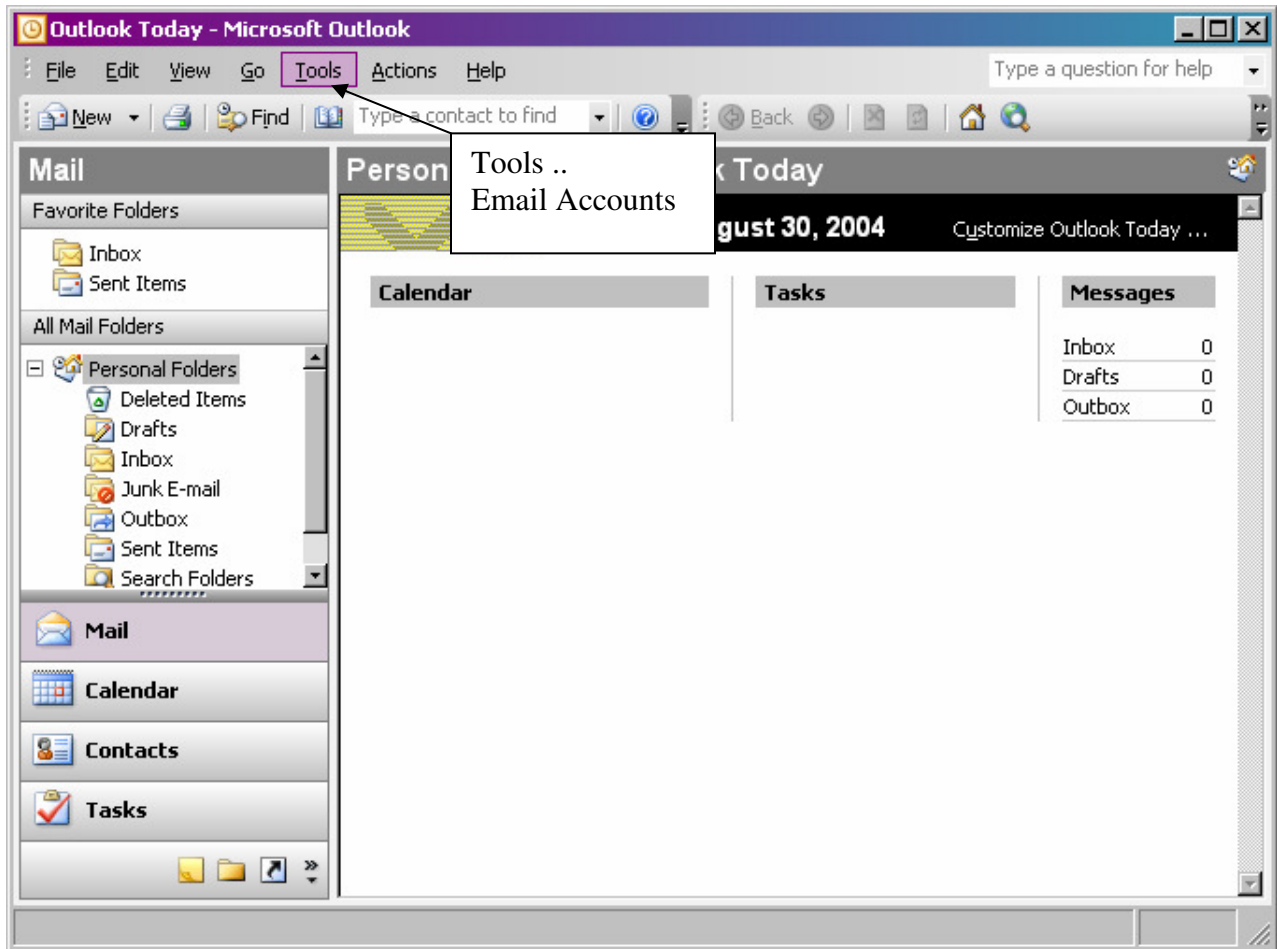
Outlook Today - Microsoft Outlook

File Edit View Go Tools Actions Help

Type a question for help

New Find Type a contact to find Back

Mail

Favorite Folders

Inbox
Sent Items

All Mail Folders

Personal Folders
Deleted Items
Drafts
Inbox
Junk E-mail
Outbox
Sent Items
Search Folders

Mail
Calendar
Contacts
Tasks

Person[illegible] Today

Tools ..
Email Accounts

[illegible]gust 30, 2004

Customize Outlook Today ...

Calendar

Tasks

Messages

| | |
|---|---|
| Inbox | 0 |
| Drafts | 0 |
| Outbox | 0 |